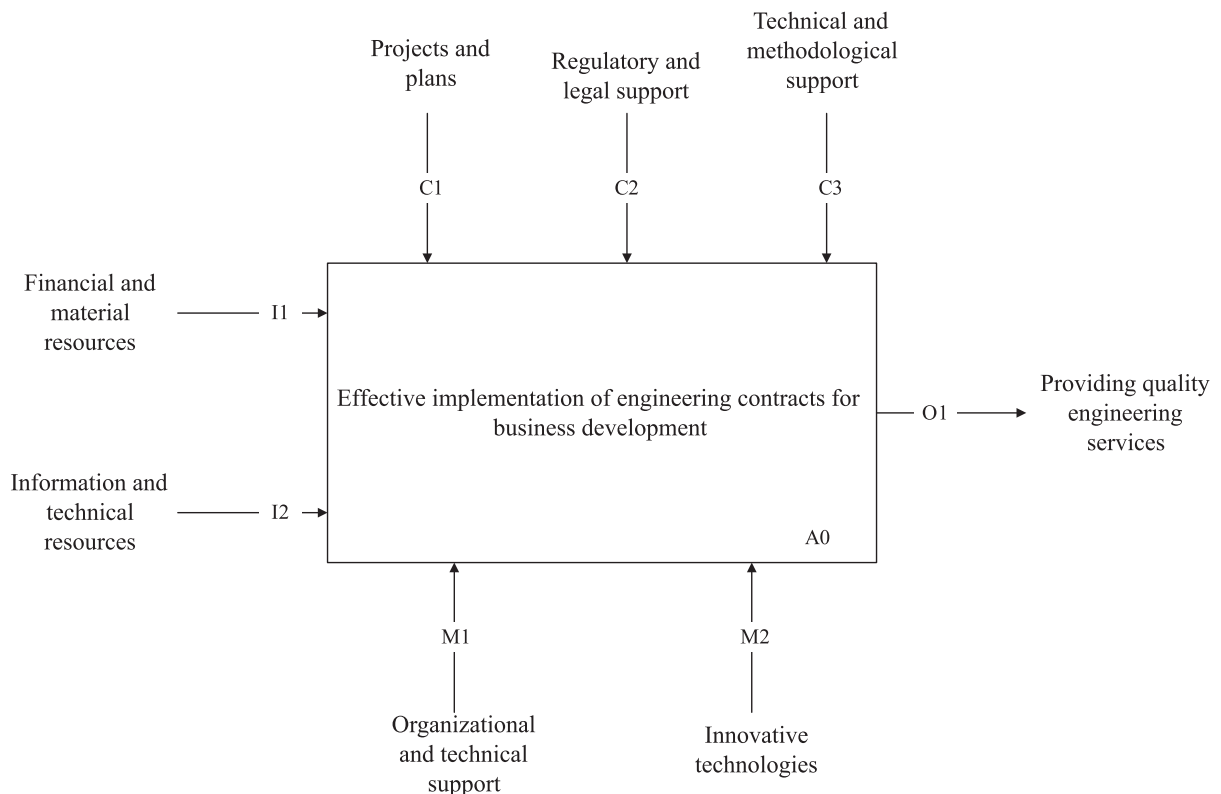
Projects and plans

Regulatory and legal support

Technical and methodological support

C1

C2

C3

Financial and material resources

I1

Effective implementation of engineering contracts for business development

O1

Providing quality engineering services

Information and technical resources

I2

A0

M1

M2

Organizational and technical support

Innovative technologies